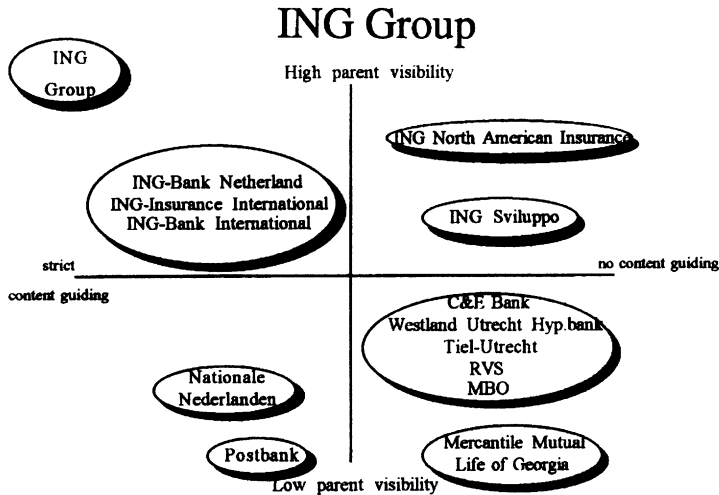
ING Group

ING Group

High parent visibility

ING North American Insurance

ING-Bank Netherland
ING-Insurance International
ING-Bank International

ING Sviluppo

strict
content guiding

no content guiding

C&F Bank
Westland Utrecht Hyp.bank
Tiel-Utrecht
RVS
MBO

Nationale
Nederlanden

Postbank

Mercantile Mutual
Life of Georgia

Low parent visibility